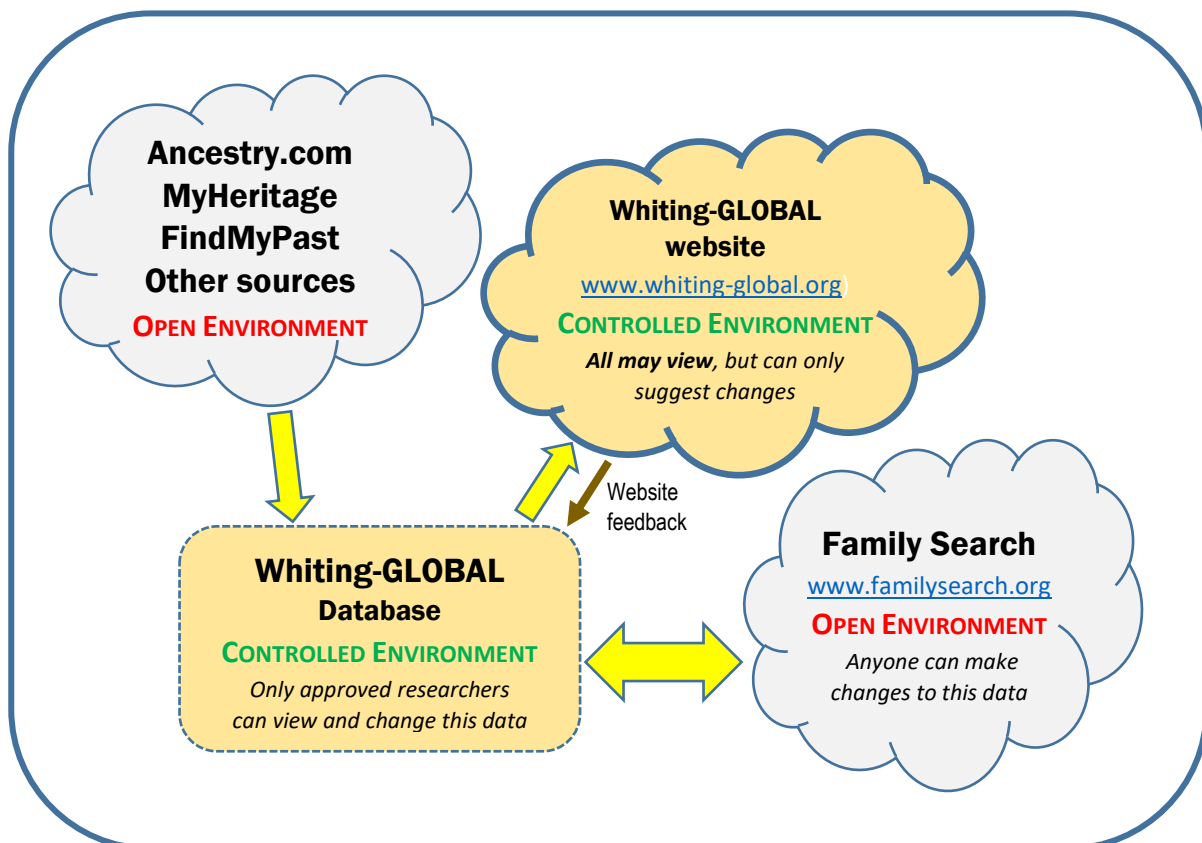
Ancestry.com
MyHeritage
FindMyPast
Other sources
OPEN ENVIRONMENT

Whiting-GLOBAL website
www.whiting-global.org)
CONTROLLED ENVIRONMENT
*All may view*, but can only suggest changes

Website feedback

Whiting-GLOBAL
Database
CONTROLLED ENVIRONMENT
Only approved researchers can view and change this data

Family Search
www.familysearch.org
OPEN ENVIRONMENT
Anyone can make changes to this data